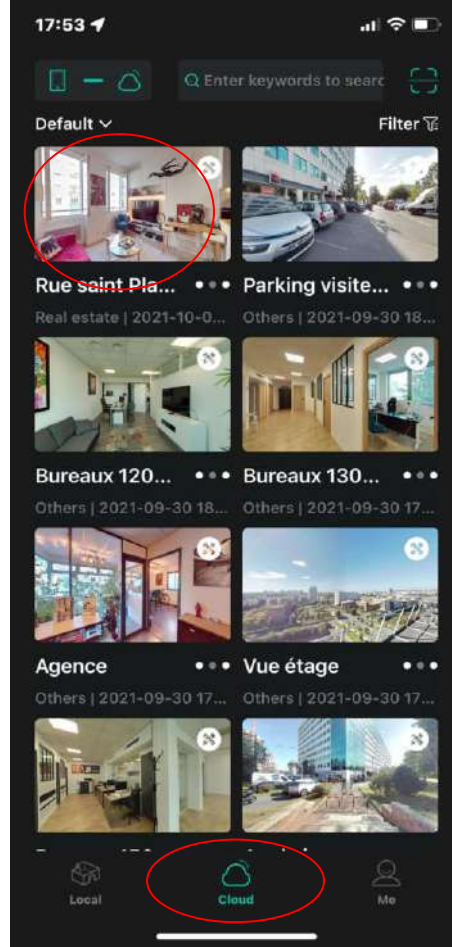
17:53

Enter keywords to searc

Default

Filter

Rue saint Pla...
Real estate | 2021-10-0...

Parking visite...
Others | 2021-09-30 18...

Bureaux 120...
Others | 2021-09-30 18...

Bureaux 130...
Others | 2021-09-30 17...

Agence
Others | 2021-09-30 17...

Vue étage
Others | 2021-09-30 17...

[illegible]

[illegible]

Local

Cloud

Me